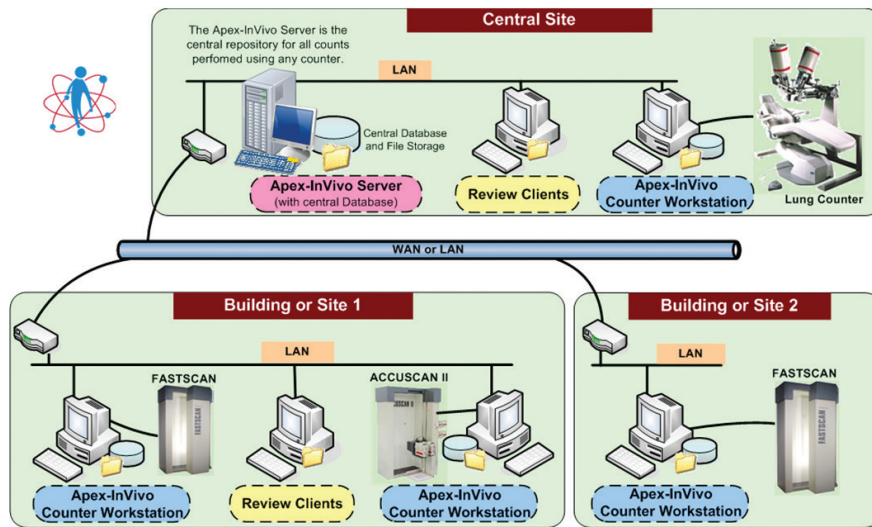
Central Site

The Apex-InVivo Server is the central repository for all counts perfomed using any counter.

LAN

Central Database and File Storage

Apex-InVivo Server
(with central Database)

Review Clients

Apex-InVivo Counter Workstation

Lung Counter

WAN or LAN

Building or Site 1

LAN

FASTSCAN

ACCUSCAN II

Apex-InVivo Counter Workstation

Review Clients

Apex-InVivo Counter Workstation

Building or Site 2

LAN

FASTSCAN

Apex-InVivo Counter Workstation